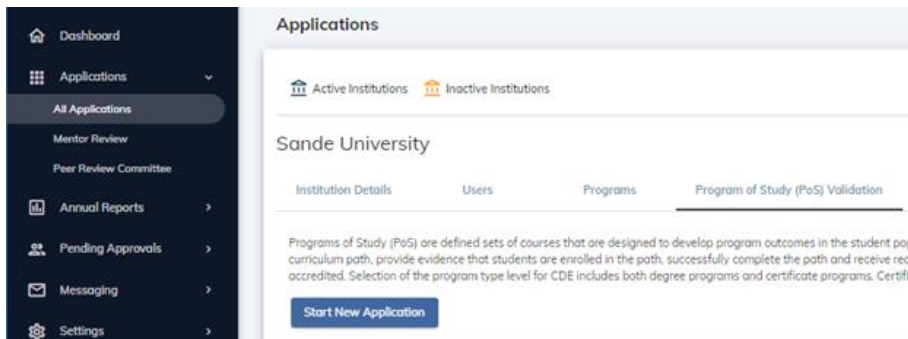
Dashboard

Applications

All Applications

Mentor Review

Peer Review Committee

Annual Reports

Pending Approvals

Messaging

Settings

Applications

Active Institutions Inactive Institutions

Sande University

Institution Details Users Programs Program of Study (PoS) Validation

Programs of Study (PoS) are defined sets of courses that are designed to develop program outcomes in the student po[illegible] curriculum path, provide evidence that students are enrolled in the path, successfully complete the path and receive rec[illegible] accredited. Selection of the program type level for CDE includes both degree programs and certificate programs. Certif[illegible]

Start New Application